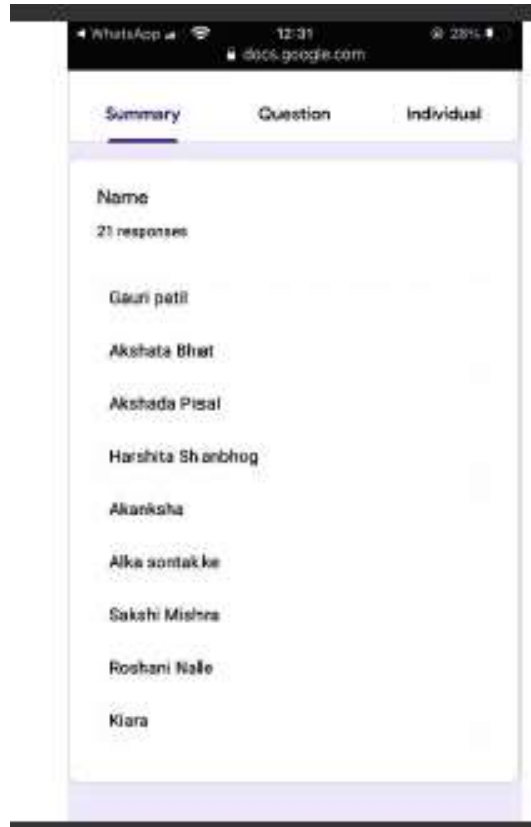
◂ WhatsApp 12:31 28%
docs.google.com

Summary Question Individual

Name
21 responses

Gauri patil

Akshata Bhat

Akshada Pisal

Harshita Shanbhog

Akanksha

Alka sontakke

Sakshi Mishra

Roshani Nalle

Kiara